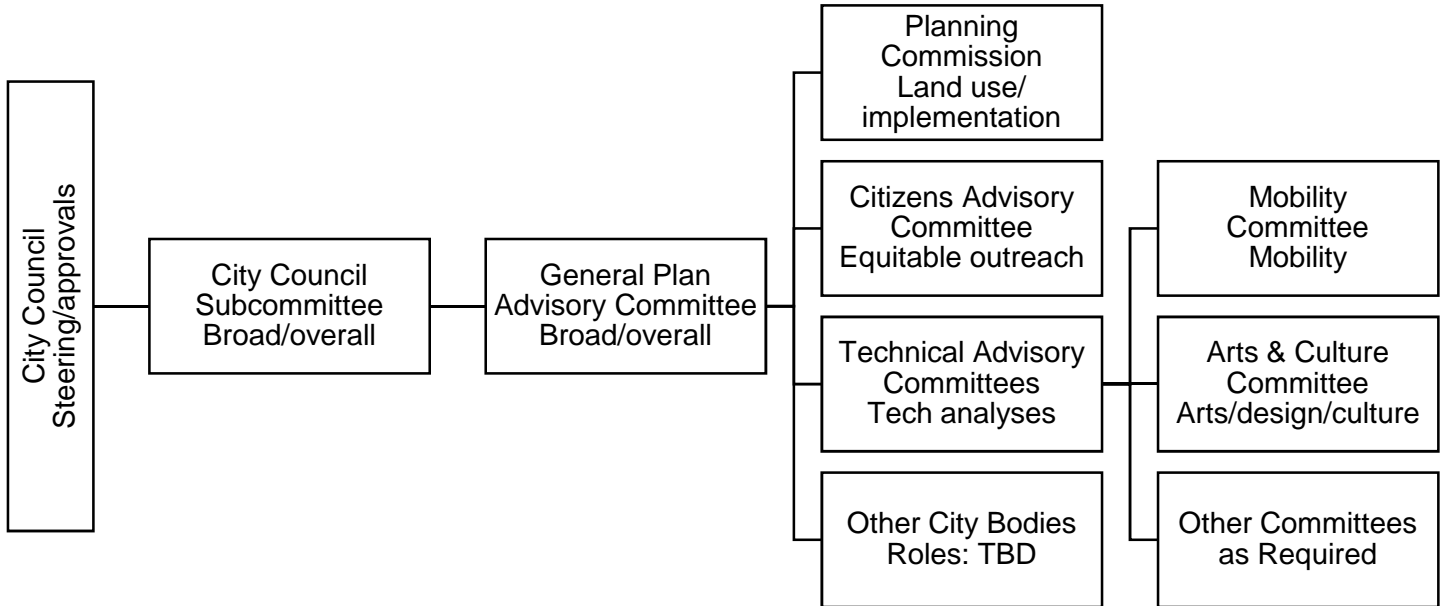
City Council
Steering/approvals

City Council
Subcommittee
Broad/overall

General Plan
Advisory Committee
Broad/overall

Planning
Commission
Land use/
implementation

Citizens Advisory
Committee
Equitable outreach

Technical Advisory
Committees
Tech analyses

Other City Bodies
Roles: TBD

Mobility
Committee
Mobility

Arts & Culture
Committee
Arts/design/culture

Other Committees
as Required